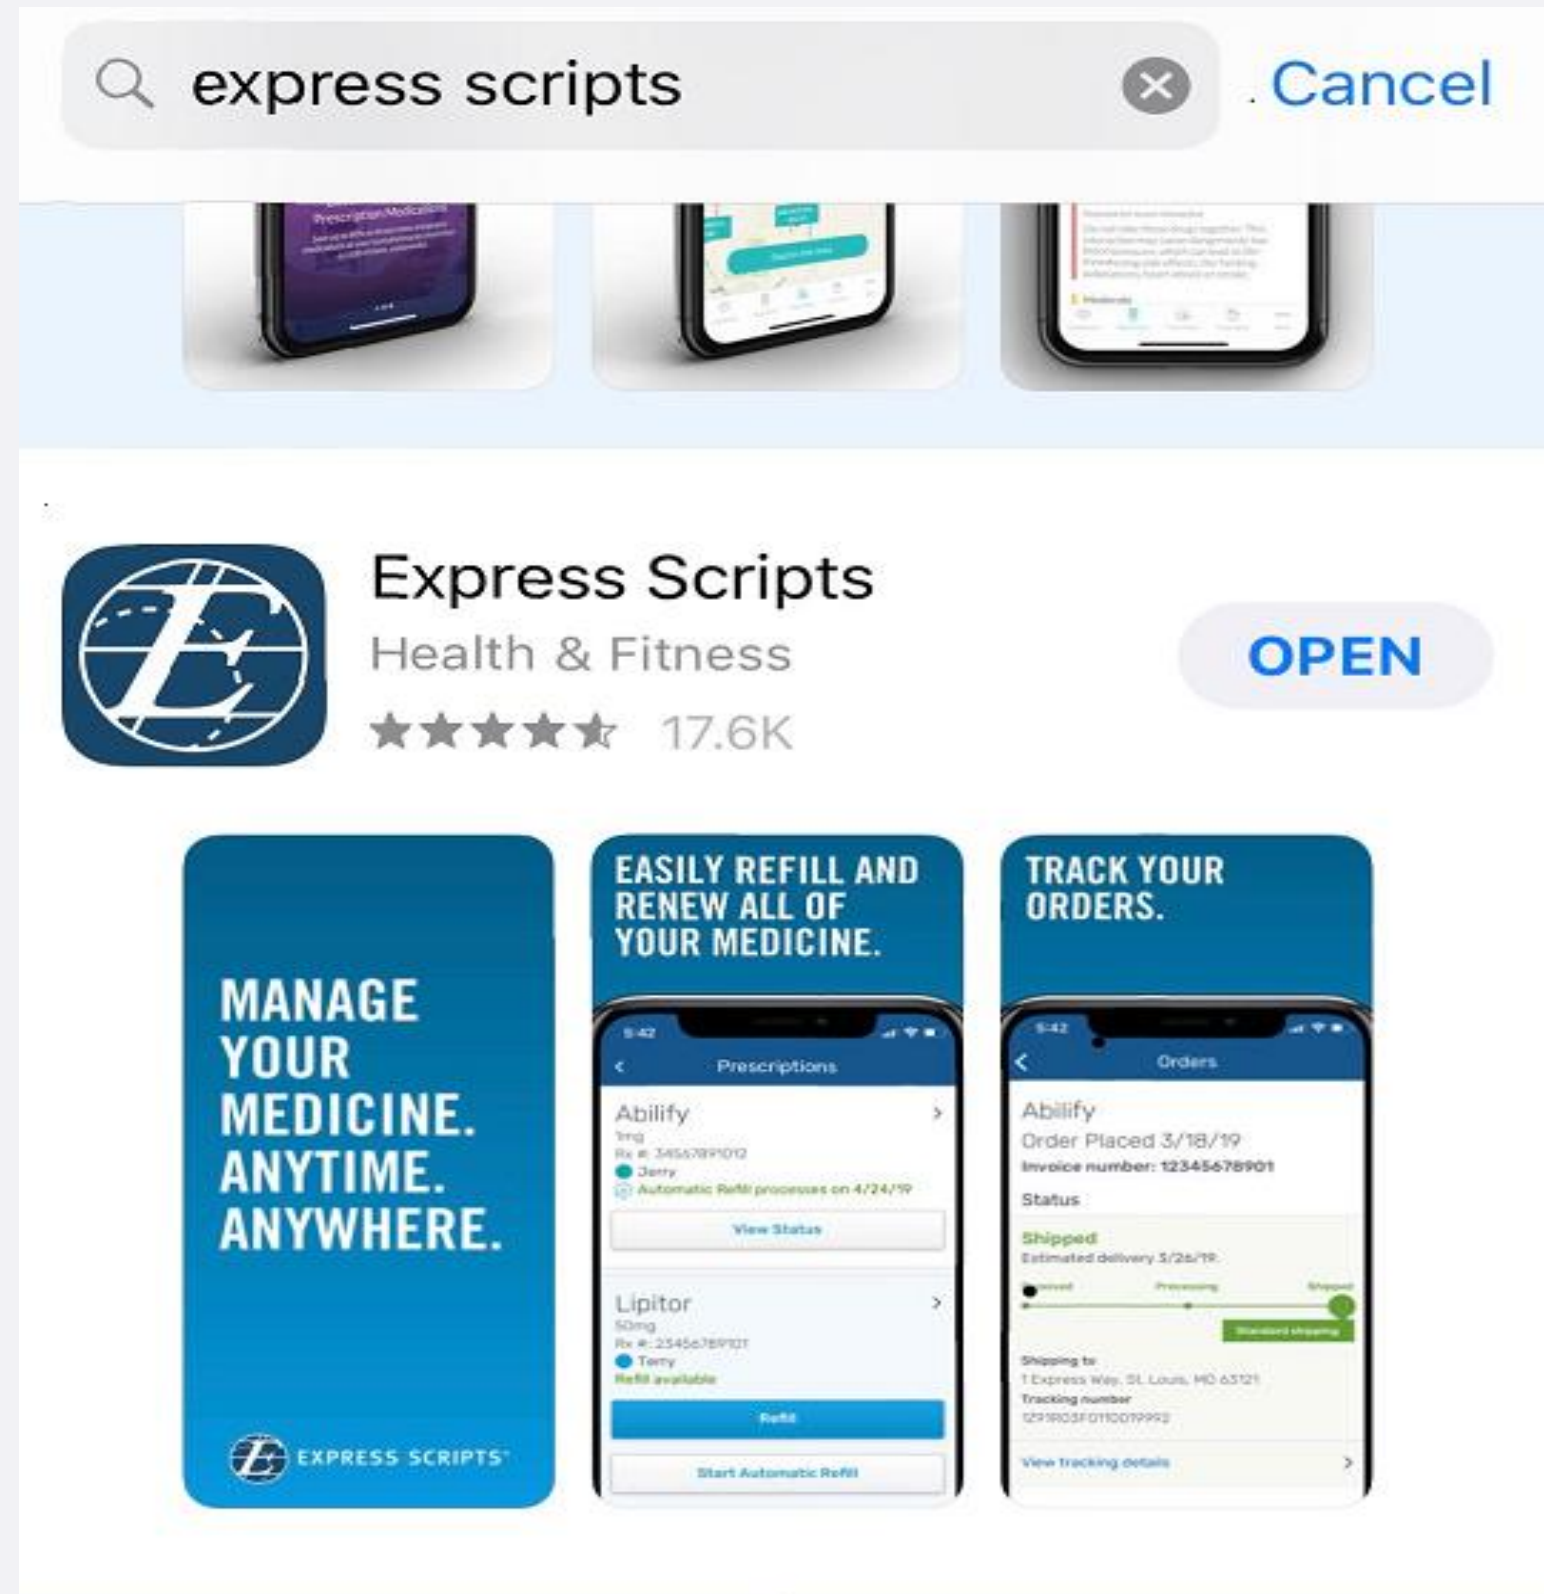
express scripts

Cancel

Prescription Medications

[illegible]

Express Scripts

Health & Fitness

17.6K

OPEN

MANAGE YOUR MEDICINE. ANYTIME. ANYWHERE.

EXPRESS SCRIPTS

EASILY REFILL AND RENEW ALL OF YOUR MEDICINE.

5:42

Prescriptions

Abilify

1mg

Rx #: 3456789101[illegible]

Jerry

Automatic Refill processes on 4/24/19

View Status

Lipitor

50mg

Rx #: 23456789101

Terry

Refill available

Refill

Start Automatic Refill

TRACK YOUR ORDERS.

5:42

Orders

Abilify

Order Placed 3/18/19

Invoice number: 12345678901

Status

Shipped

Estimated delivery 3/26/19

Received

Processing

Shipped

Standard shipping

Shipping to

1 Express Way, St. Louis, MO 63121

Tracking number

1291803F0110019992

View tracking details